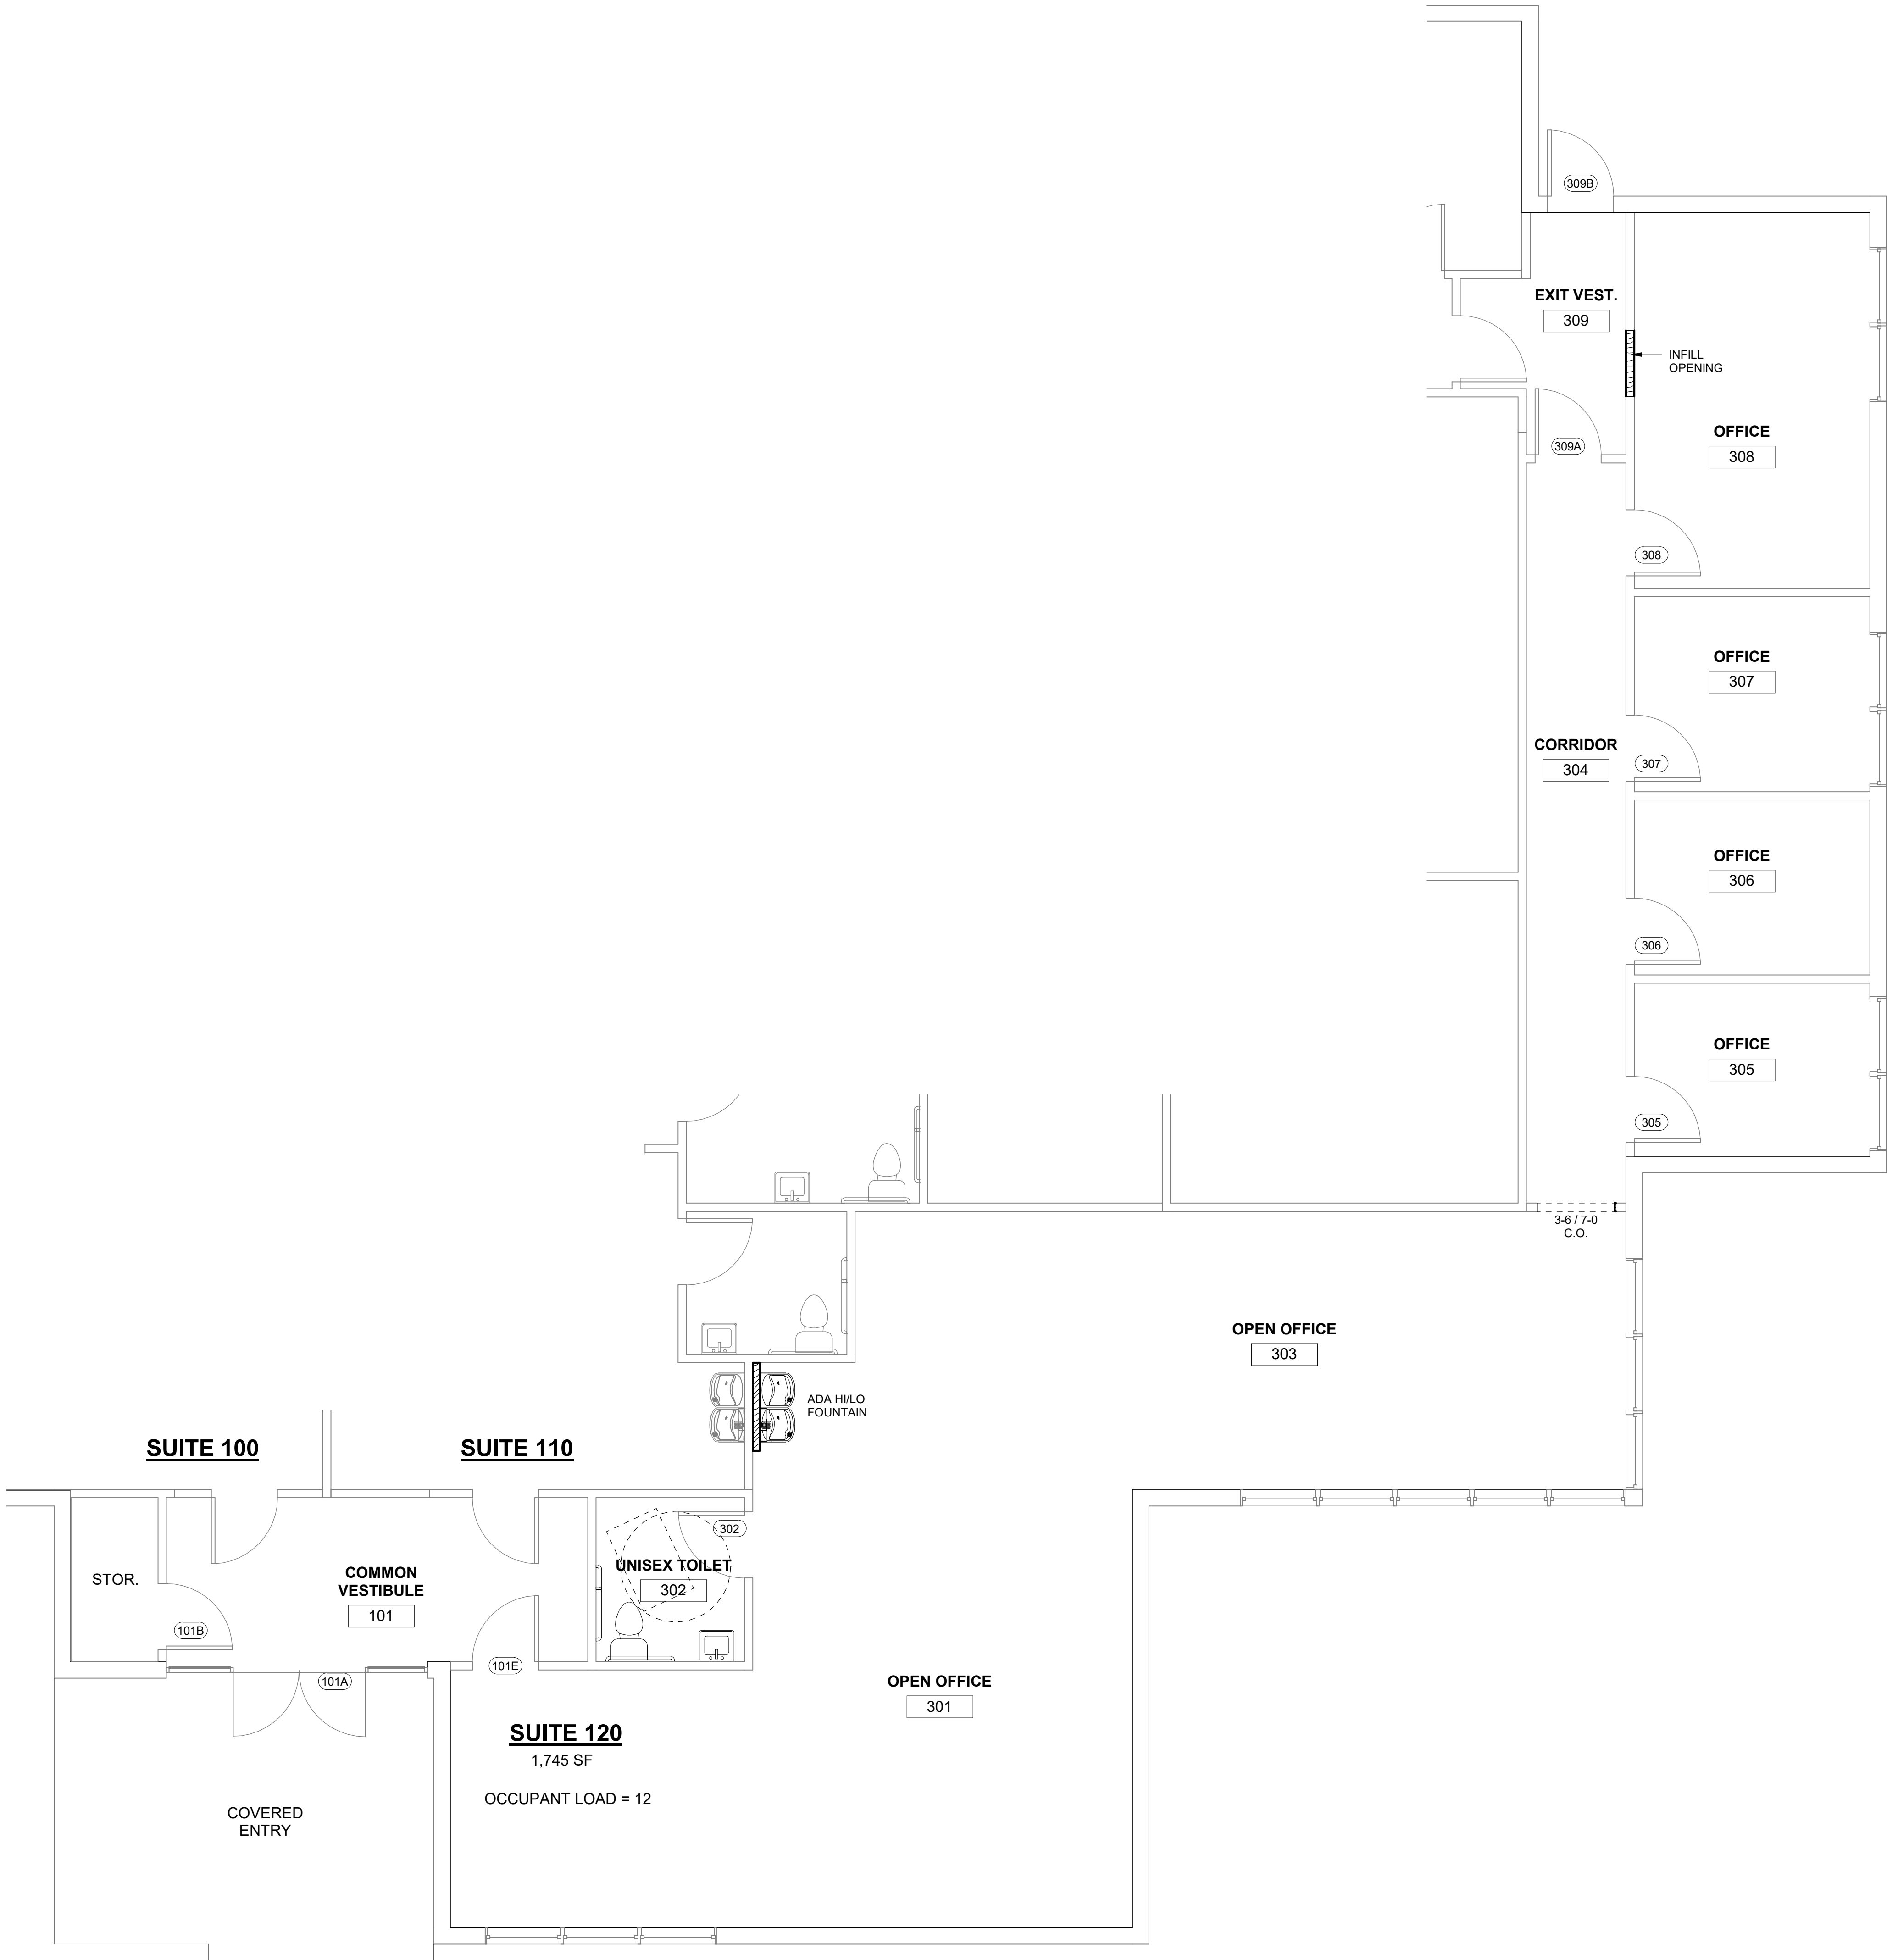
309B

EXIT VEST.
309

INFILL
OPENING

309A

OFFICE
308

308

OFFICE
307

CORRIDOR
304

307

OFFICE
306

306

OFFICE
305

305

3-6 / 7-0
C.O.

OPEN OFFICE
303

ADA HI/LO
FOUNTAIN

SUITE 100

SUITE 110

302

UNISEX TOILET
302

STOR.

COMMON
VESTIBULE
101

101B

101A

101E

OPEN OFFICE
301

SUITE 120
1,745 SF

OCCUPANT LOAD = 12

COVERED
ENTRY